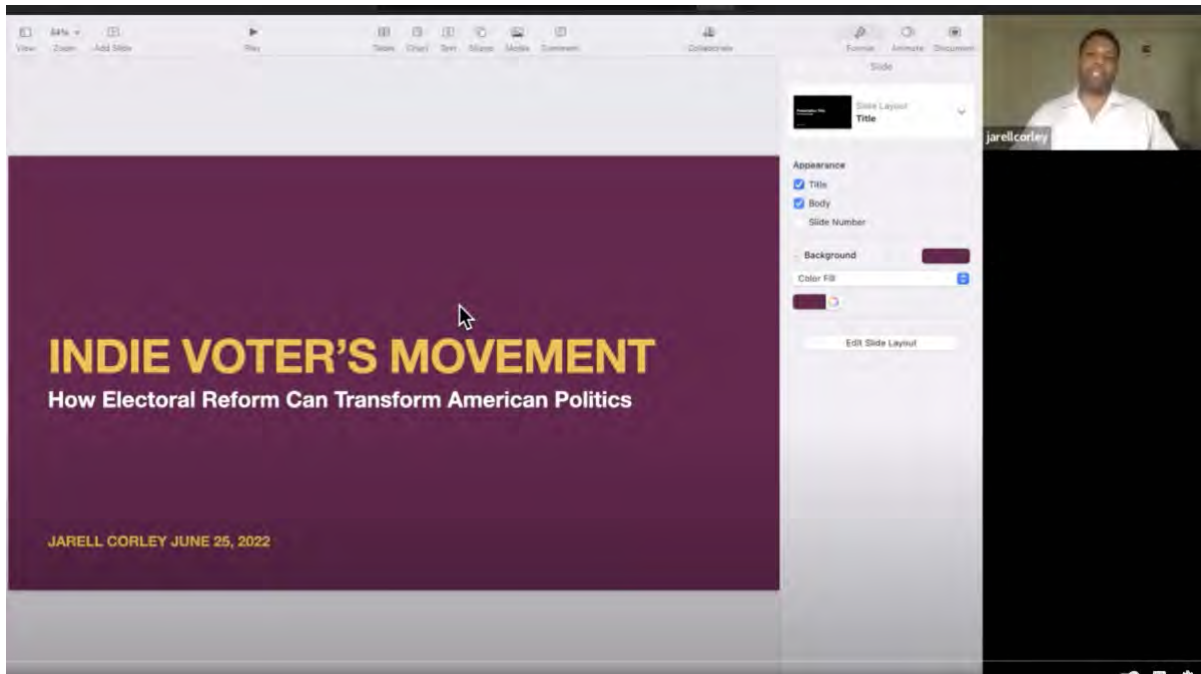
View Zoom Add Slide Play Table Chart Text Shape Media Comment Collaborate Format Animate Document

Slide

Slide Layout
Title

Appearance
Title
Body
Slide Number

Background
Color Fill

Edit Slide Layout

jarellcorley

INDIE VOTER'S MOVEMENT
How Electoral Reform Can Transform American Politics

JARELL CORLEY JUNE 25, 2022